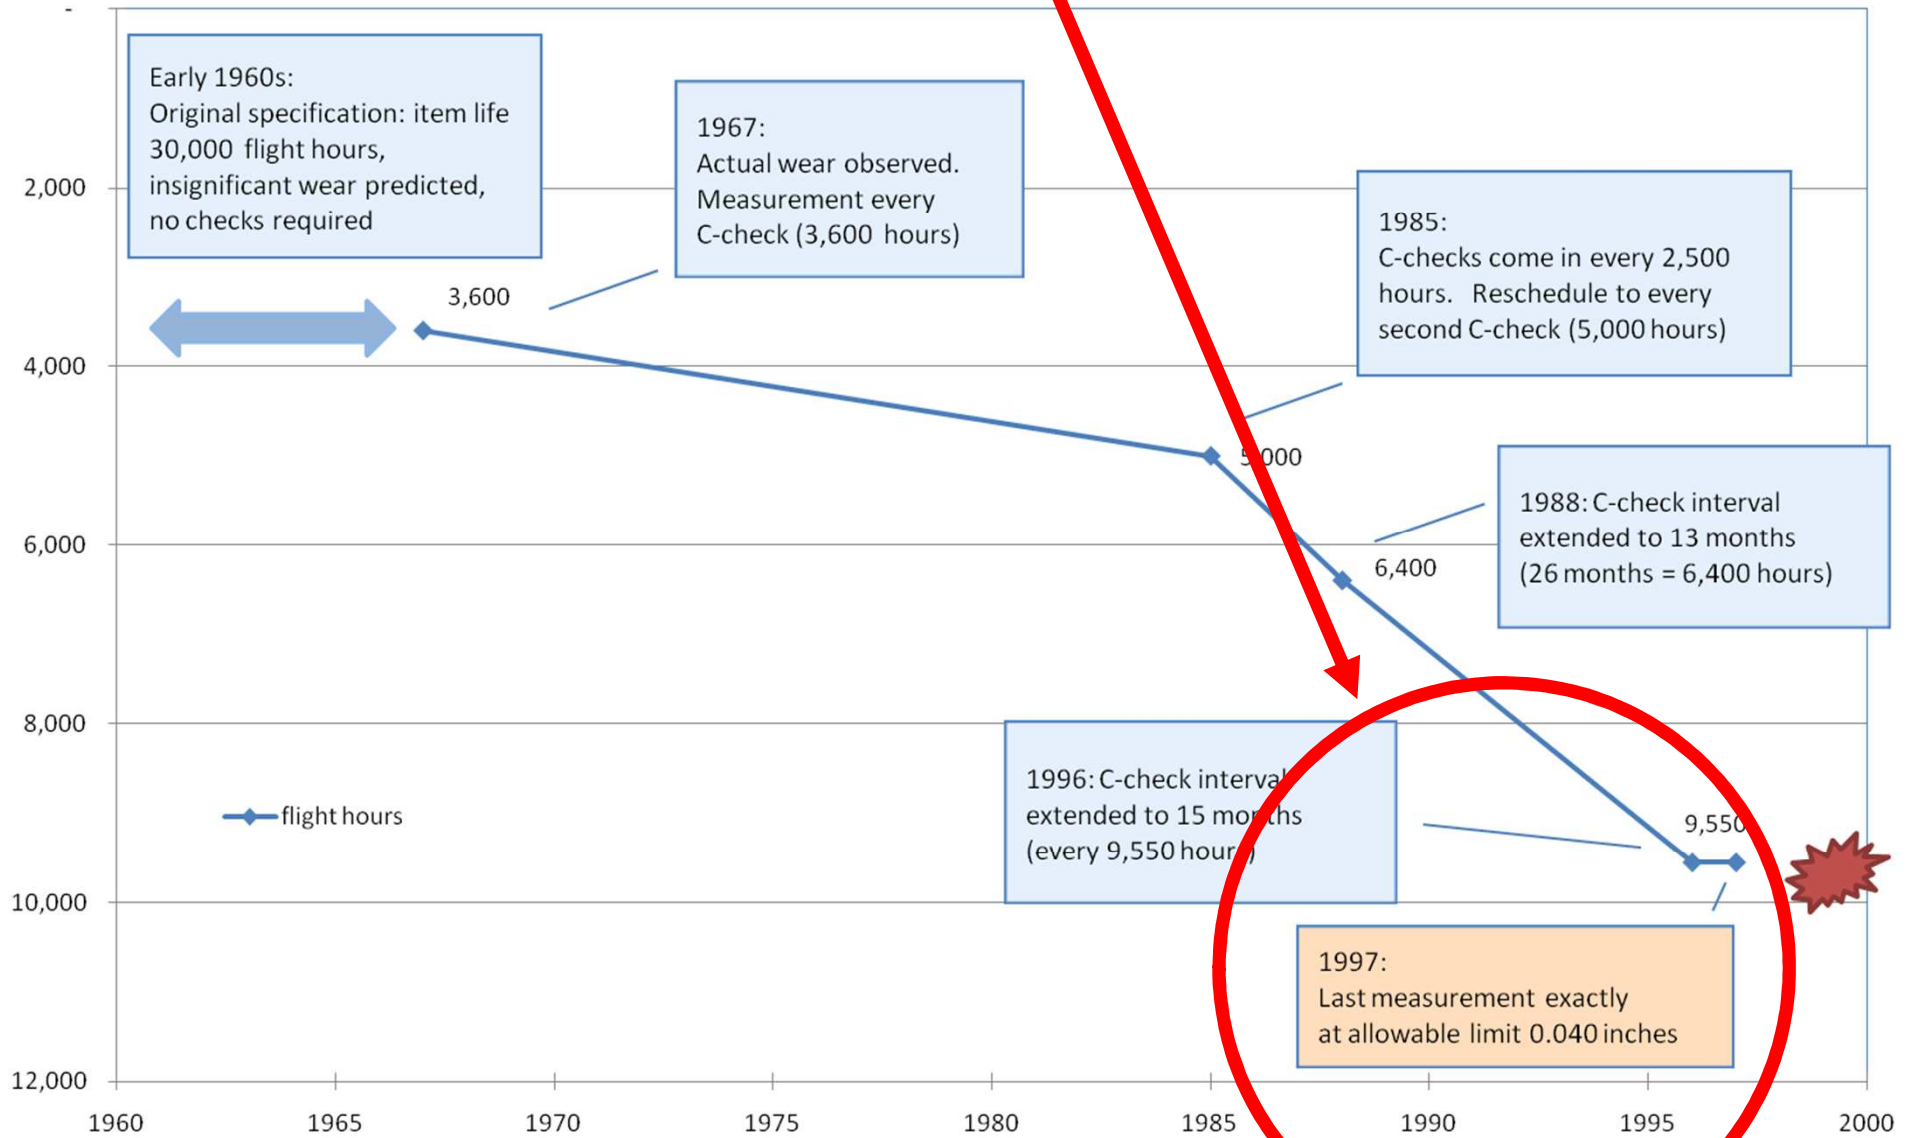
-

2,000

4,000

6,000

8,000

10,000

12,000

1960 1965 1970 1975 1980 1985 1990 1995 2000

Early 1960s:
Original specification: item life 30,000 flight hours, insignificant wear predicted, no checks required

1967:
Actual wear observed. Measurement every C-check (3,600 hours)

3,600

1985:
C-checks come in every 2,500 hours. Reschedule to every second C-check (5,000 hours)

5,000

1988: C-check interval extended to 13 months (26 months = 6,400 hours)

6,400

1996: C-check interval extended to 15 months (every 9,550 hours)

9,550

flight hours

1997:
Last measurement exactly at allowable limit 0.040 inches